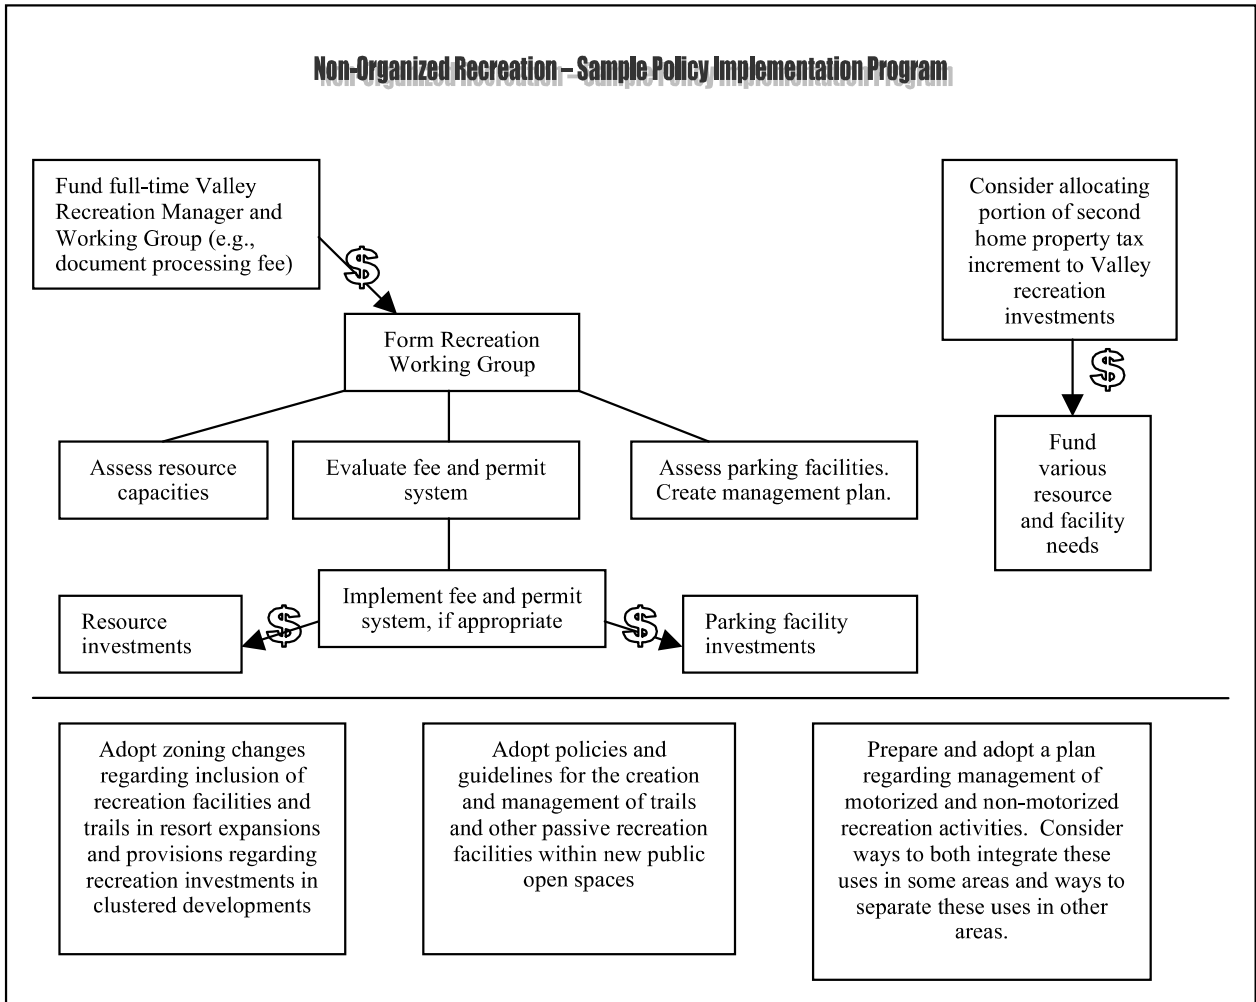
Non-Organized Recreation – Sample Policy Implementation Program

Fund full-time Valley Recreation Manager and Working Group (e.g., document processing fee)

$

Form Recreation Working Group

Consider allocating portion of second home property tax increment to Valley recreation investments

$

Fund various resource and facility needs

Assess resource capacities

Evaluate fee and permit system

Assess parking facilities. Create management plan.

Implement fee and permit system, if appropriate

$

Resource investments

$

Parking facility investments

Adopt zoning changes regarding inclusion of recreation facilities and trails in resort expansions and provisions regarding recreation investments in clustered developments

Adopt policies and guidelines for the creation and management of trails and other passive recreation facilities within new public open spaces

Prepare and adopt a plan regarding management of motorized and non-motorized recreation activities. Consider ways to both integrate these uses in some areas and ways to separate these uses in other areas.